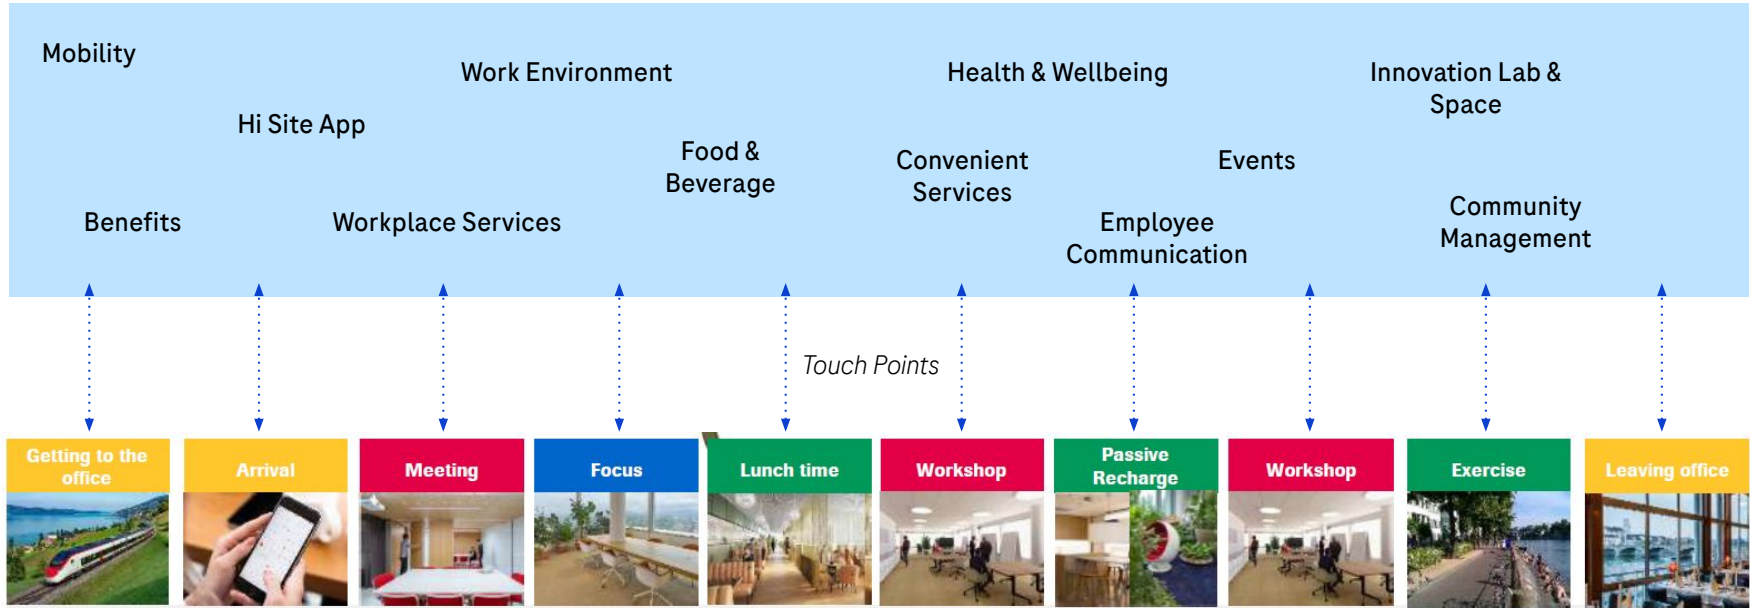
Mobility

Work Environment

Health & Wellbeing

Innovation Lab & Space

Hi Site App

Food & Beverage

Convenient Services

Events

Benefits

Workplace Services

Employee Communication

Community Management

Touch Points

Getting to the office

Arrival

Meeting

Focus

Lunch time

Workshop

Passive Recharge

Workshop

Exercise

Leaving office